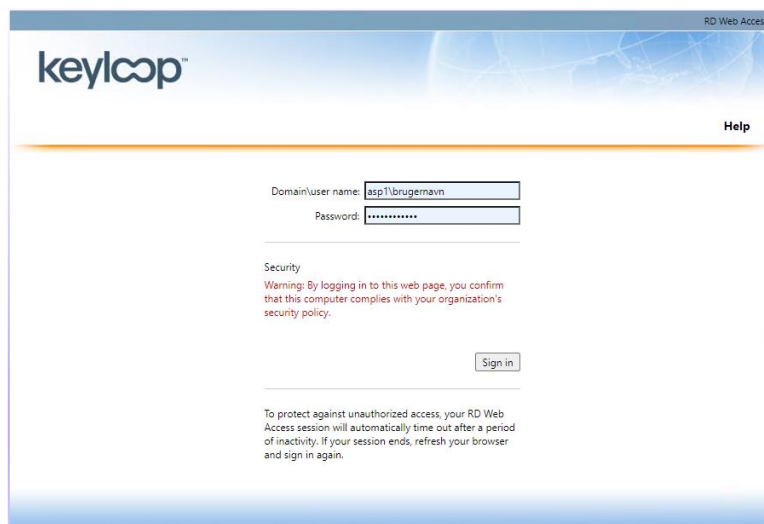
RD Web Acces

keyloop™

Help

Domain\user name: asp1\brugernavn

Password: ••••••••••••

Security

Warning: By logging in to this web page, you confirm that this computer complies with your organization's security policy.

Sign in

To protect against unauthorized access, your RD Web Access session will automatically time out after a period of inactivity. If your session ends, refresh your browser and sign in again.